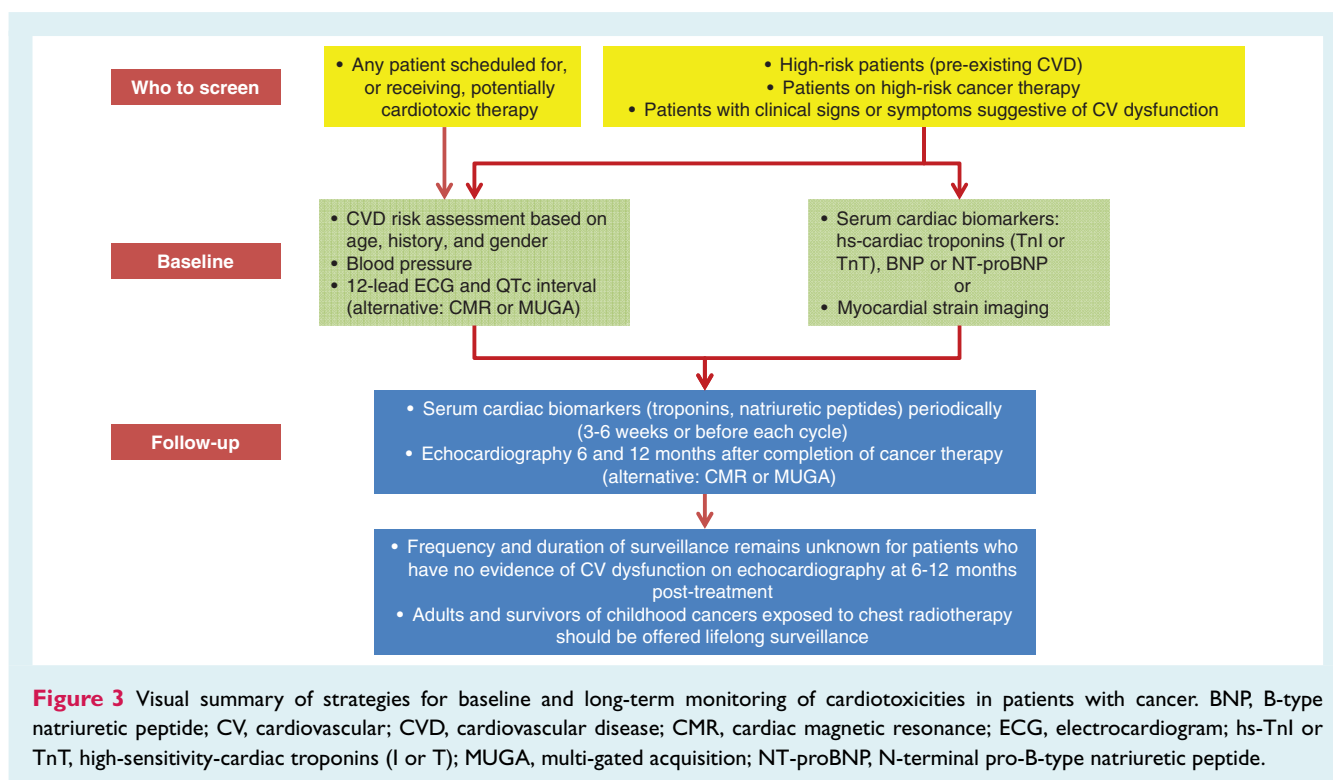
Who to screen

• Any patient scheduled for, or receiving, potentially cardiotoxic therapy

• High-risk patients (pre-existing CVD)
• Patients on high-risk cancer therapy
• Patients with clinical signs or symptoms suggestive of CV dysfunction

Baseline

• CVD risk assessment based on age, history, and gender
• Blood pressure
• 12-lead ECG and QTc interval (alternative: CMR or MUGA)

• Serum cardiac biomarkers: hs-cardiac troponins (TnI or TnT), BNP or NT-proBNP
or
• Myocardial strain imaging

Follow-up

• Serum cardiac biomarkers (troponins, natriuretic peptides) periodically (3-6 weeks or before each cycle)
• Echocardiography 6 and 12 months after completion of cancer therapy (alternative: CMR or MUGA)

• Frequency and duration of surveillance remains unknown for patients who have no evidence of CV dysfunction on echocardiography at 6-12 months post-treatment
• Adults and survivors of childhood cancers exposed to chest radiotherapy should be offered lifelong surveillance

Figure 3 Visual summary of strategies for baseline and long-term monitoring of cardiotoxicities in patients with cancer. BNP, B-type natriuretic peptide; CV, cardiovascular; CVD, cardiovascular disease; CMR, cardiac magnetic resonance; ECG, electrocardiogram; hs-TnI or TnT, high-sensitivity-cardiac troponins (I or T); MUGA, multi-gated acquisition; NT-proBNP, N-terminal pro-B-type natriuretic peptide.